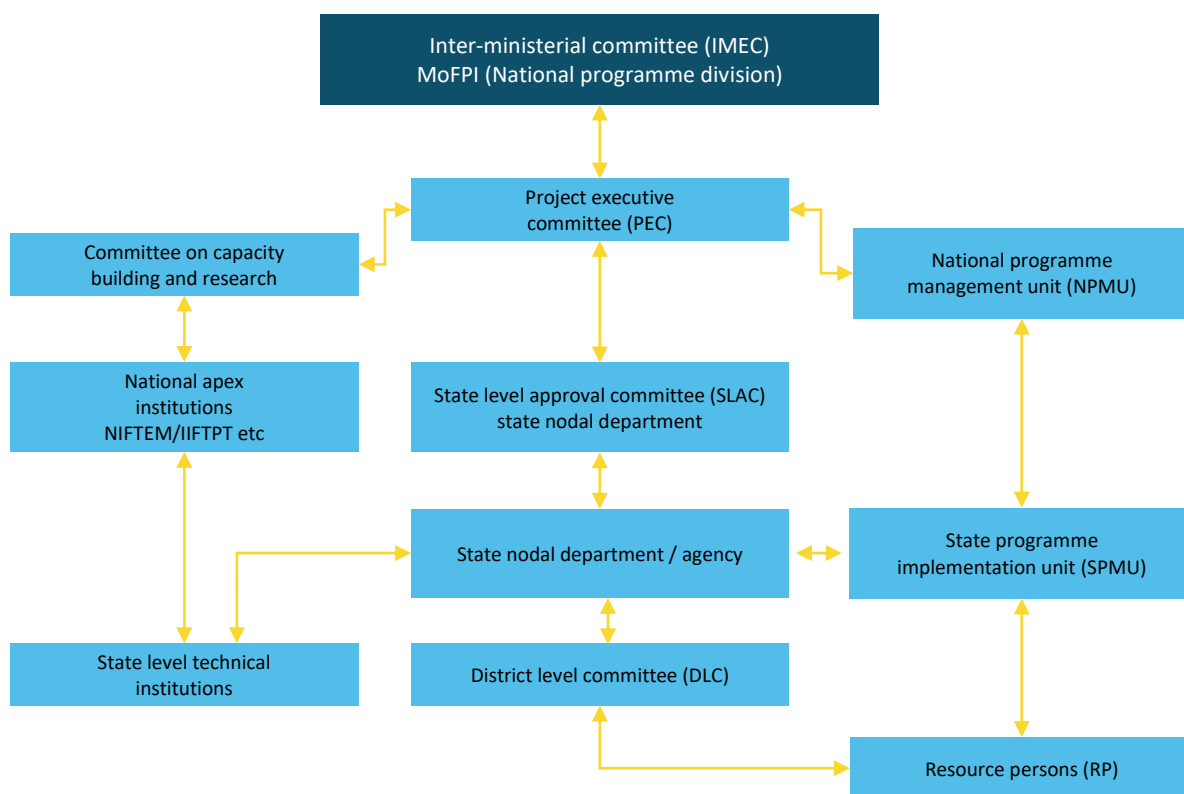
Inter-ministerial committee (IMEC)
MoFPI (National programme division)

Project executive committee (PEC)

Committee on capacity building and research

National programme management unit (NPMU)

National apex institutions NIFTEM/IIFTPT etc

State level approval committee (SLAC) state nodal department

State nodal department / agency

State programme implementation unit (SPMU)

State level technical institutions

District level committee (DLC)

Resource persons (RP)